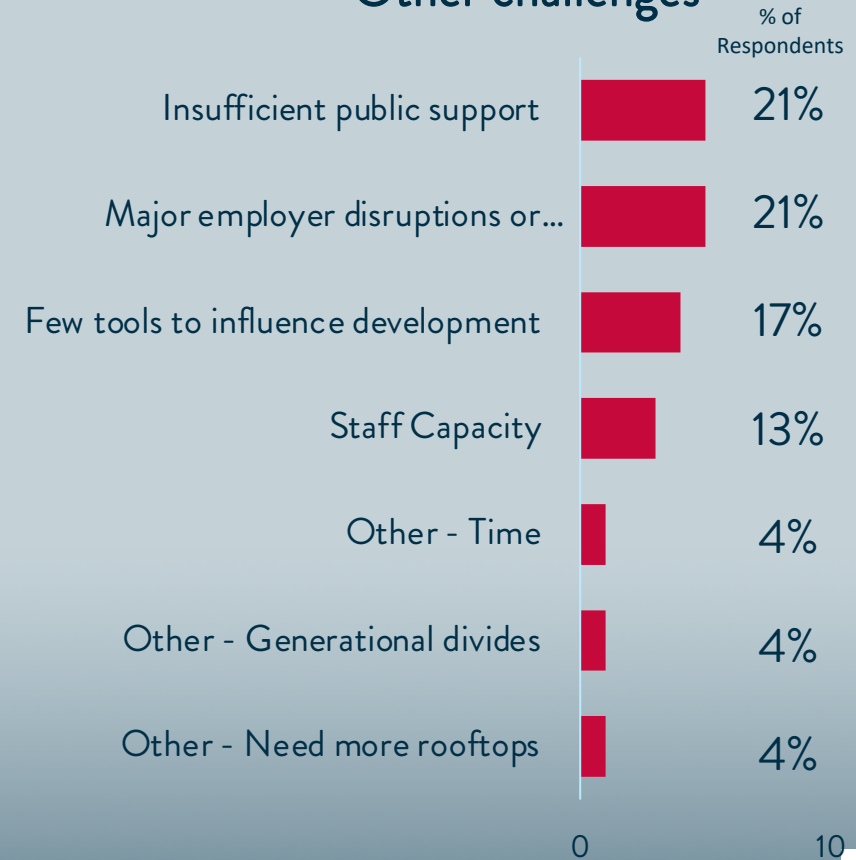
Other challenges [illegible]

% of Respondents

Insufficient public support 21%

Major employer disruptions or... 21%

Few tools to influence development 17%

Staff Capacity 13%

Other - Time 4%

Other - Generational divides 4%

Other - Need more rooftops 4%

0 10